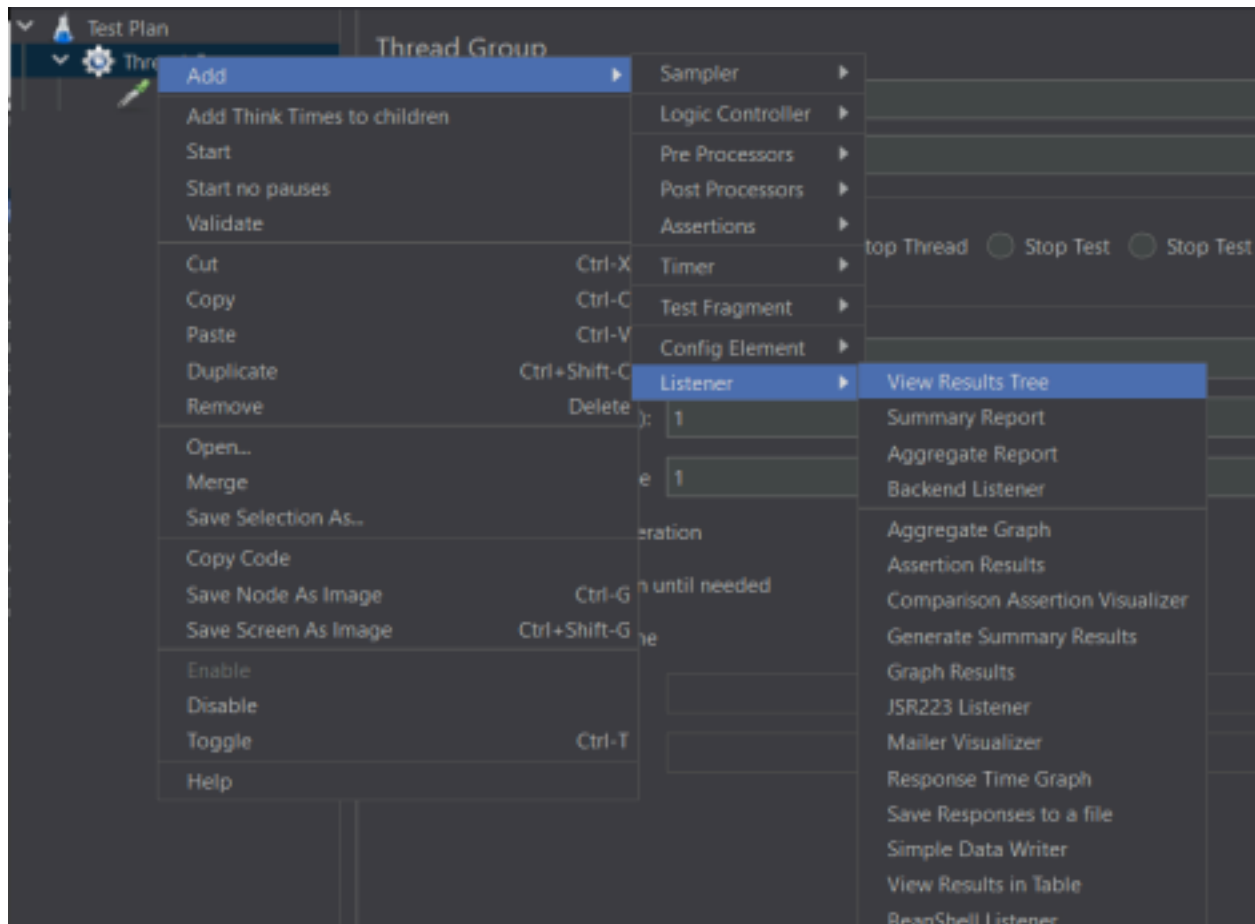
Test Plan
Thre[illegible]

Thread Group

Add
Add Think Times to children
Start
Start no pauses
Validate
Cut Ctrl-X
Copy Ctrl-C
Paste Ctrl-V
Duplicate Ctrl+Shift-C
Remove Delete
Open...
Merge
Save Selection As...
Copy Code
Save Node As Image Ctrl-G
Save Screen As Image Ctrl+Shift-G
Enable
Disable
Toggle Ctrl-T
Help

Sampler
Logic Controller
Pre Processors
Post Processors
Assertions
Timer
Test Fragment
Config Element
Listener

View Results Tree
Summary Report
Aggregate Report
Backend Listener
Aggregate Graph
Assertion Results
Comparison Assertion Visualizer
Generate Summary Results
Graph Results
JSR223 Listener
Mailer Visualizer
Response Time Graph
Save Responses to a file
Simple Data Writer
View Results in Table
BeanShell Listener

top Thread Stop Test Stop Test
): 1
e 1
eration
n until needed
ne